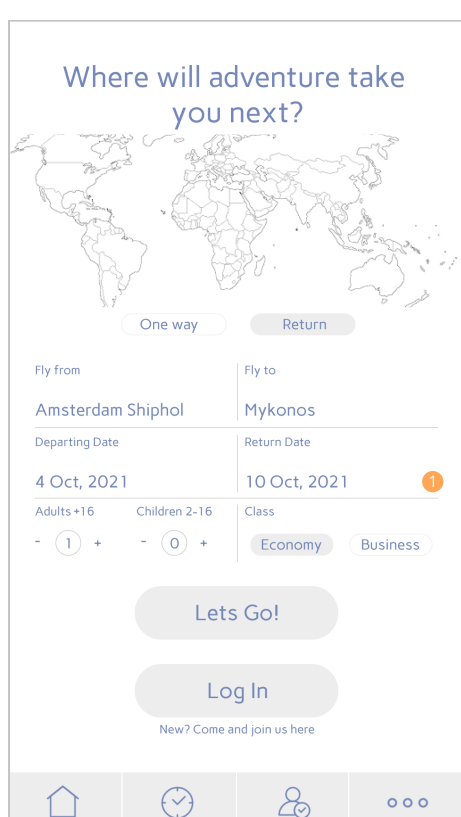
Where will adventure take you next?

One way

Return

Fly from

Amsterdam Shiphol

Fly to

Mykonos

Departing Date

4 Oct, 2021

Return Date

10 Oct, 2021

1

Adults +16

- 1 +

Children 2-16

- 0 +

Class

Economy

Business

Lets Go!

Log In

New? Come and join us here

ooo